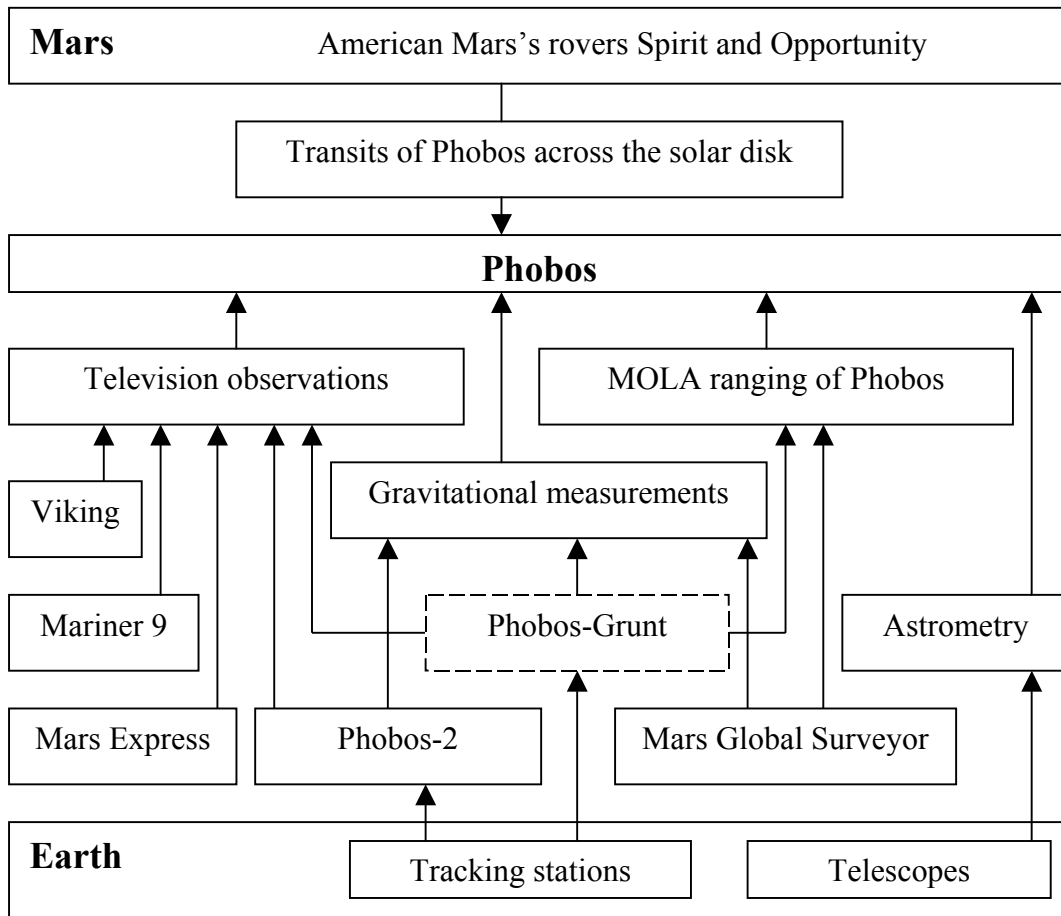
Mars
American Mars's rovers Spirit and Opportunity

Transits of Phobos across the solar disk

Phobos

Television observations

MOLA ranging of Phobos

Viking

Gravitational measurements

Mariner 9

Phobos-Grunt

Astrometry

Mars Express

Phobos-2

Mars Global Surveyor

Earth

Tracking stations

Telescopes